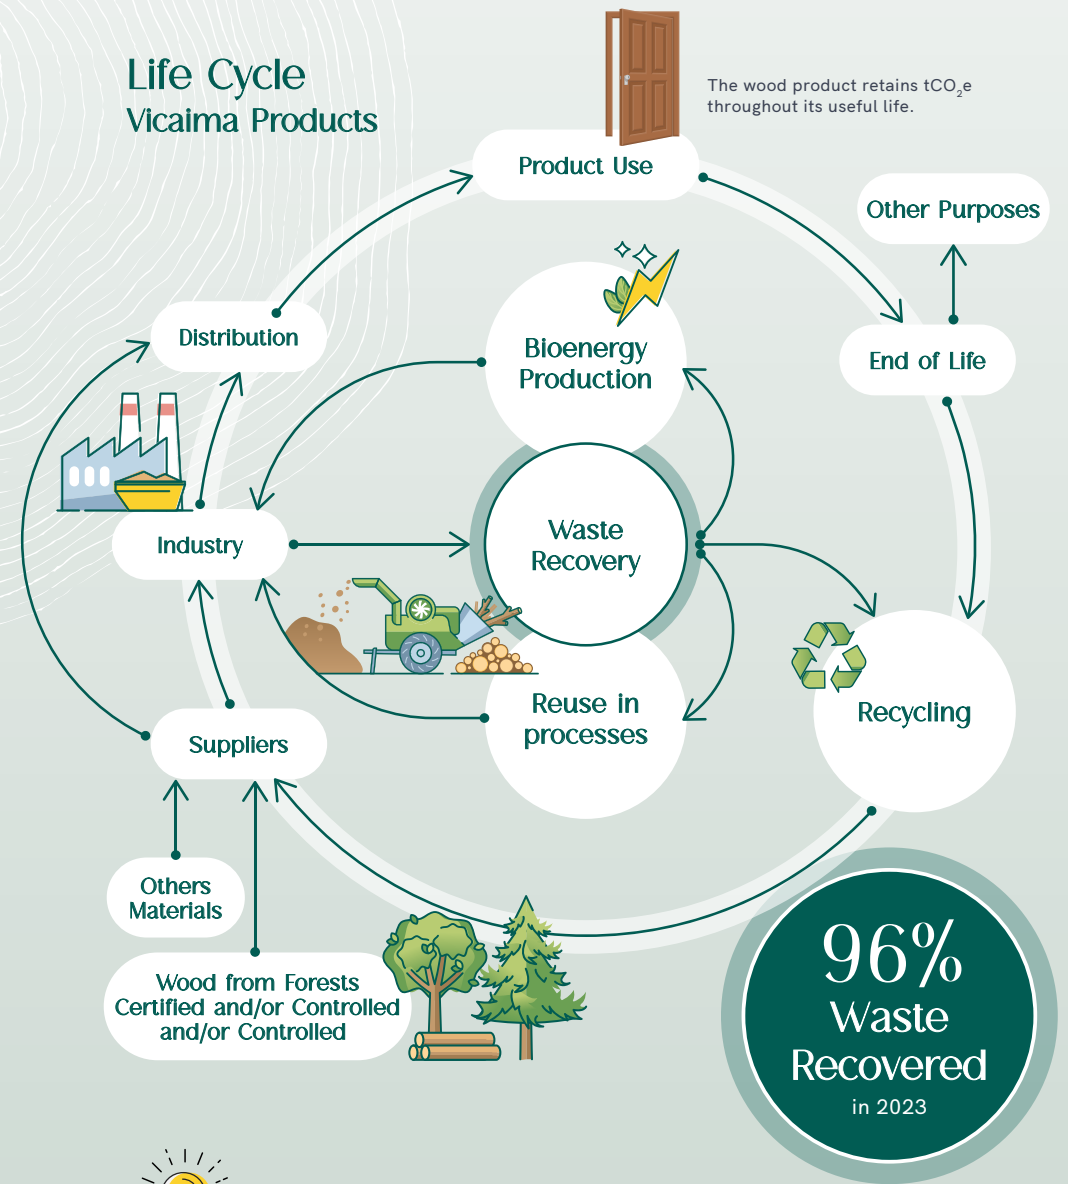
Life Cycle
Vicaima Products

The wood product retains $tCO_2e$ throughout its useful life.

Product Use

Other Purposes

Distribution

Bioenergy Production

End of Life

Industry

Waste Recovery

Recycling

Reuse in processes

Suppliers

Others Materials

Wood from Forests Certified and/or Controlled and/or Controlled

96% Waste Recovered in 2023